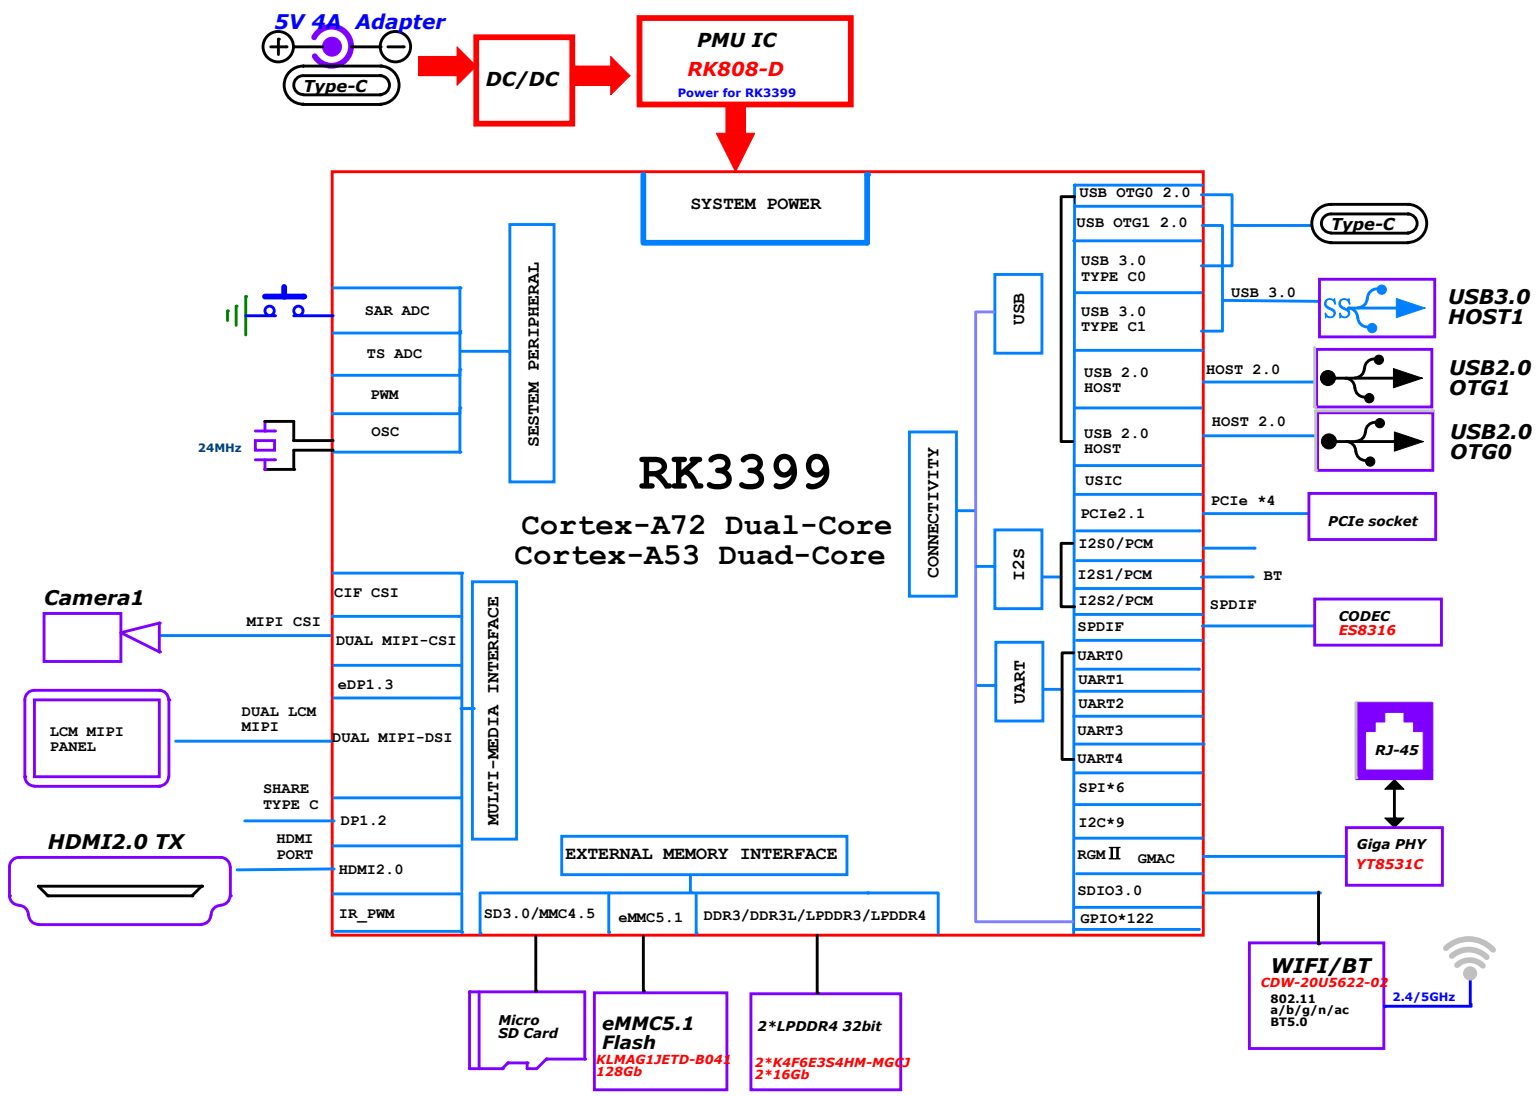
5V 4A Adapter

Type-C

DC/DC

PMU IC
RK808-D
Power for RK3399

SYSTEM POWER

SAR ADC
TS ADC
PWM
OSC

24MHz

SESTEM PERIPHERAL

RK3399

Cortex-A72 Dual-Core
Cortex-A53 Duad-Core

CONNECTIVITY

USB
I2S
UART

USB OTG0 2.0
USB OTG1 2.0
USB 3.0 TYPE C0
USB 3.0 TYPE C1
USB 2.0 HOST
USB 2.0 HOST
USIC
PCIe2.1
I2S0/PCM
I2S1/PCM
I2S2/PCM
SPDIF
UART0
UART1
UART2
UART3
UART4
SPI*6
I2C*9
RGMII GMAC
SDIO3.0
GPIO*122

Type-C

USB 3.0
SS
USB3.0 HOST1

HOST 2.0
USB2.0 OTG1

HOST 2.0
USB2.0 OTG0

PCIe *4
PCIe socket

BT
SPDIF
CODEC
ES8316

RJ-45

Giga PHY
YT8531C

Camera1
MIPI CSI

CIF CSI
DUAL MIPI-CSI
eDP1.3
DUAL MIPI-DSI
DP1.2
HDMI2.0
IR_PWM

MULTI-MEDIA INTERFACE

LCM MIPI PANEL
DUAL LCM MIPI

SHARE TYPE C

HDMI2.0 TX
HDMI PORT

EXTERNAL MEMORY INTERFACE

SD3.0/MMC4.5
eMMC5.1
DDR3/DDR3L/LPDDR3/LPDDR4

Micro SD Card

eMMC5.1 Flash
KLMAG1JETD-B041
128Gb

2*LPDDR4 32bit
2*K4F6E3S4HM-MGCJ
2*16Gb

WIFI/BT
CDW-20U5622-02
802.11 a/b/g/n/ac
BT5.0
2.4/5GHz